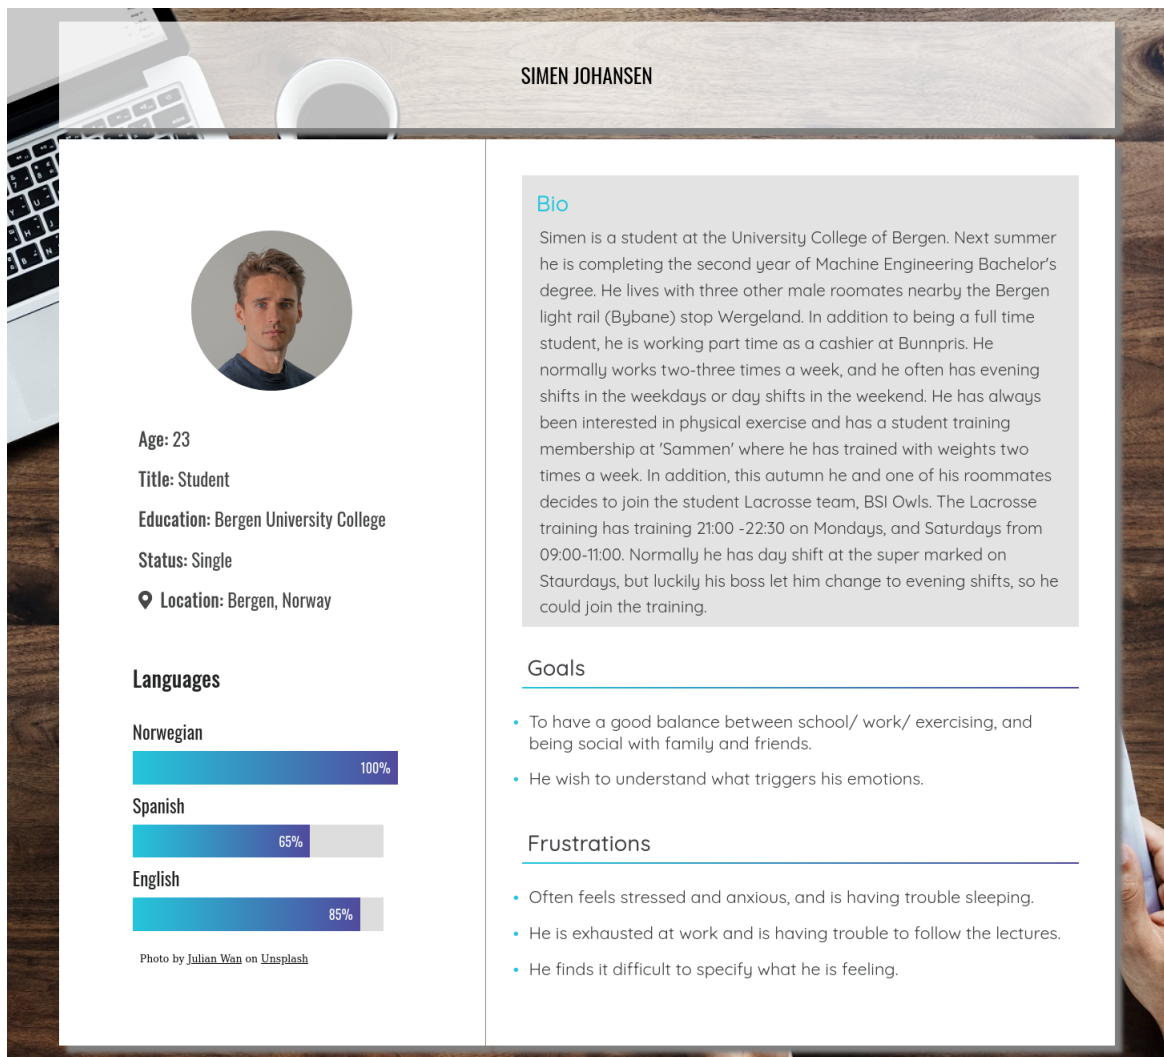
SIMEN JOHANSEN

Age: 23

Title: Student

Education: Bergen University College

Status: Single

Location: Bergen, Norway

Languages

Norwegian

100%

Spanish

65%

English

85%

Photo by Julian Wan on Unsplash

Bio

Simen is a student at the University College of Bergen. Next summer he is completing the second year of Machine Engineering Bachelor's degree. He lives with three other male roomates nearby the Bergen light rail (Bybane) stop Wergeland. In addition to being a full time student, he is working part time as a cashier at Bunnpris. He normally works two-three times a week, and he often has evening shifts in the weekdays or day shifts in the weekend. He has always been interested in physical exercise and has a student training membership at 'Sammen' where he has trained with weights two times a week. In addition, this autumn he and one of his roommates decides to join the student Lacrosse team, BSI Owls. The Lacrosse training has training 21:00 -22:30 on Mondays, and Saturdays from 09:00-11:00. Normally he has day shift at the super marked on Staurdays, but luckily his boss let him change to evening shifts, so he could join the training.

Goals

- To have a good balance between school/ work/ exercising, and being social with family and friends.
- He wish to understand what triggers his emotions.

Frustrations

- Often feels stressed and anxious, and is having trouble sleeping.
- He is exhausted at work and is having trouble to follow the lectures.
- He finds it difficult to specify what he is feeling.